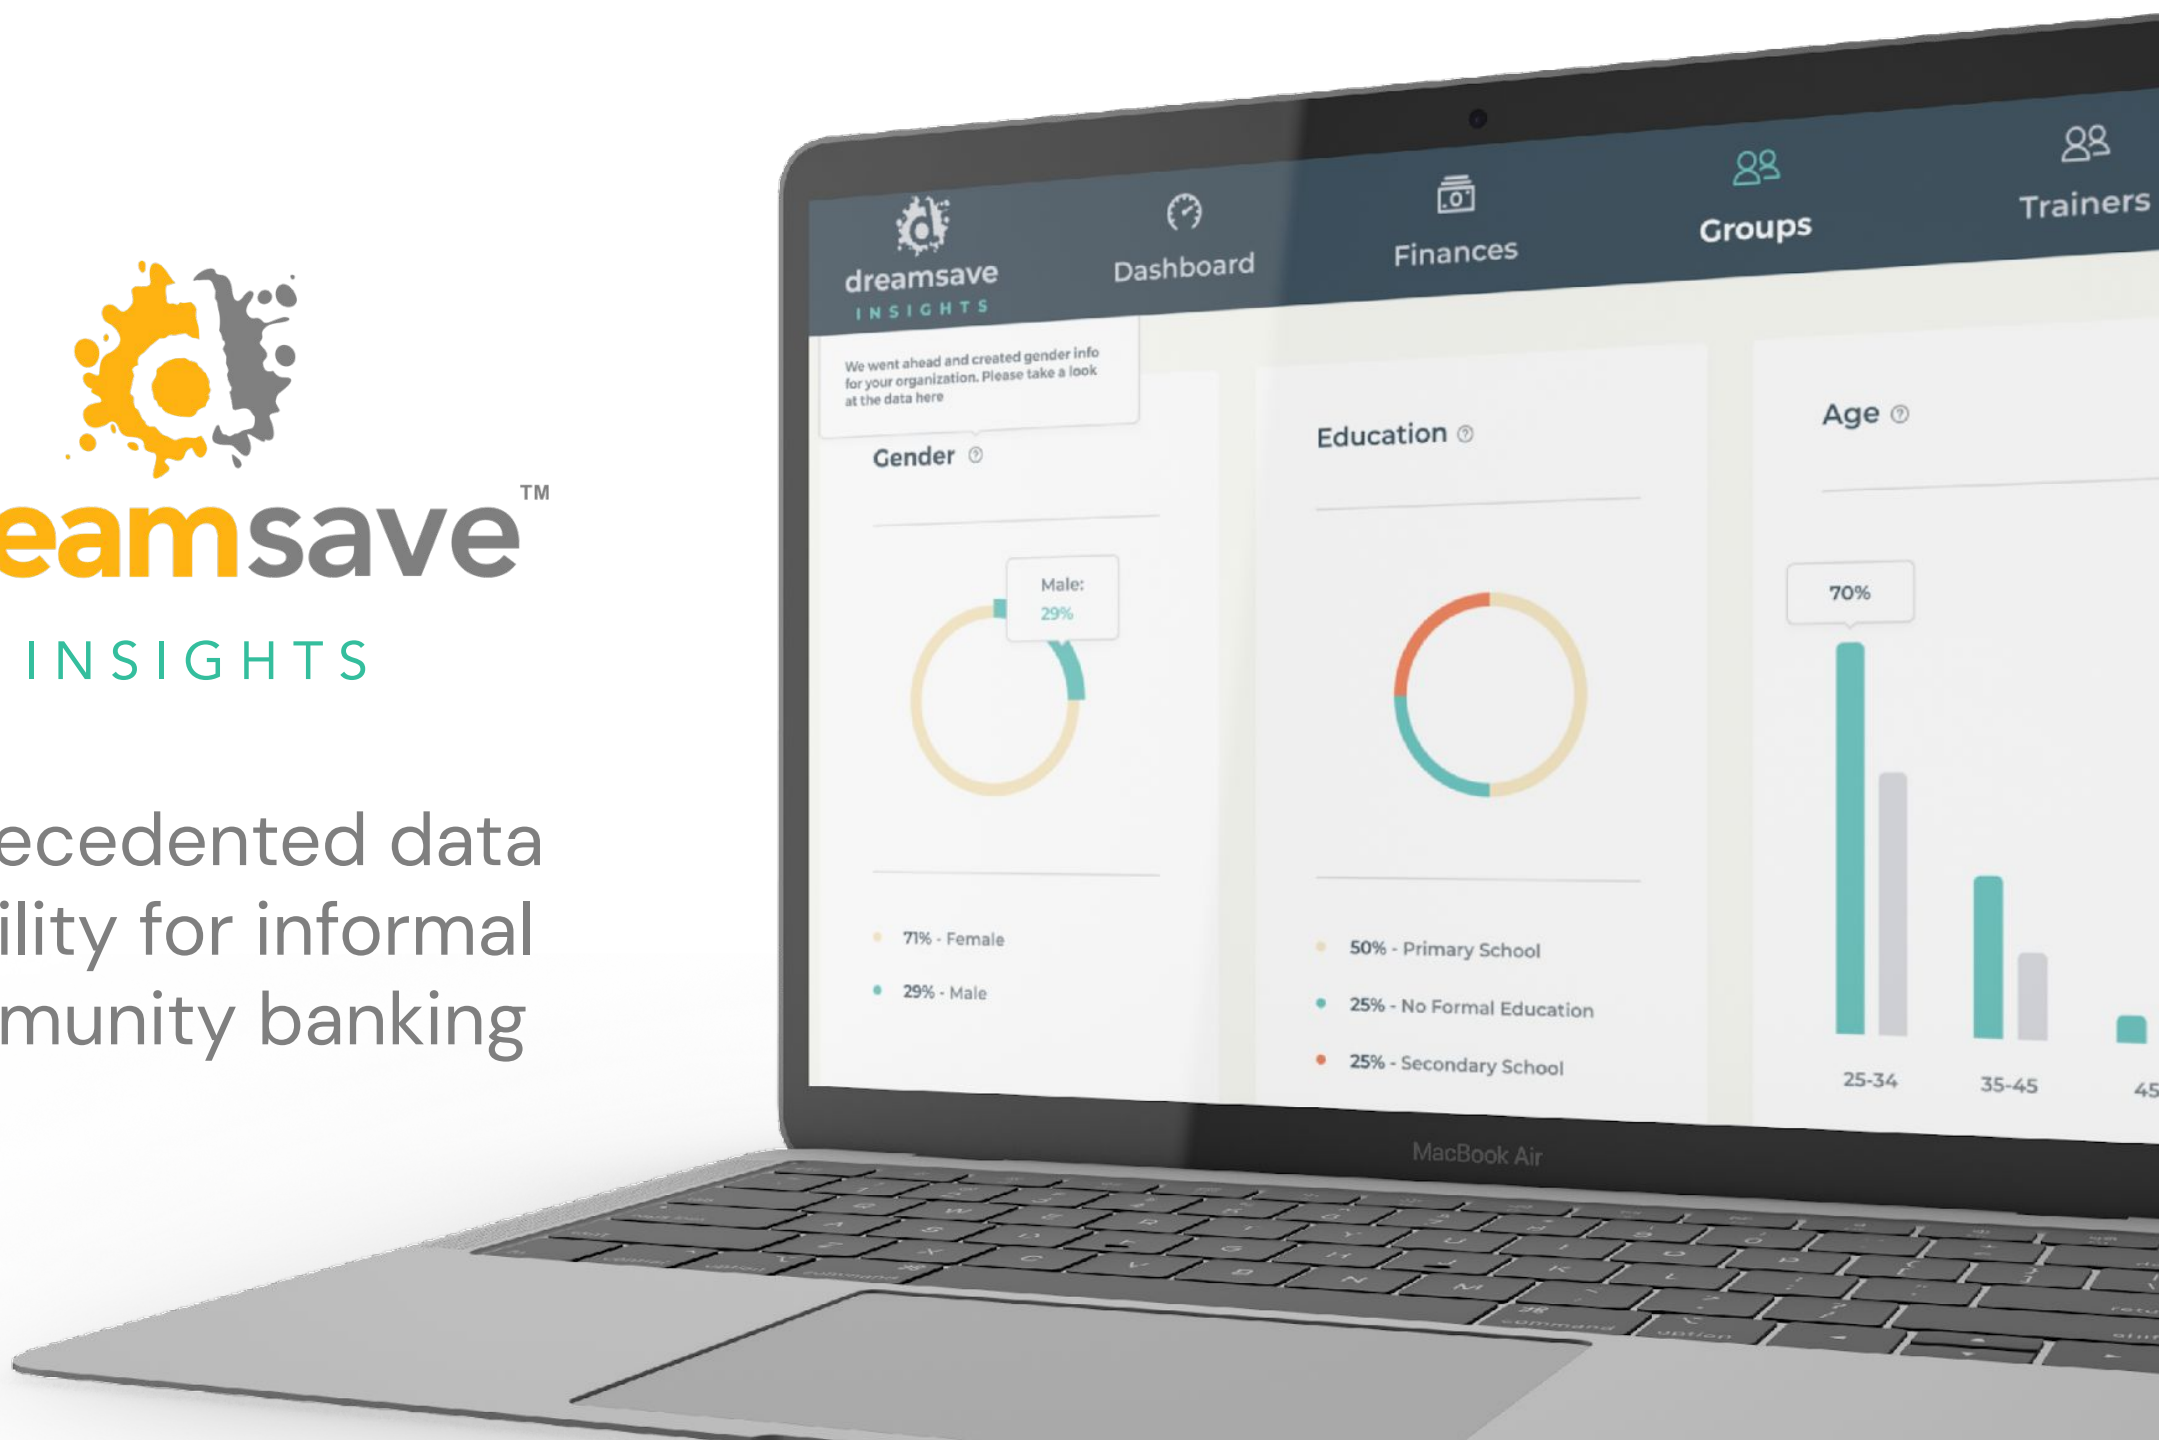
eamsave™

INSIGHTS

ecedented data ility for informal munity banking

dreamsave INSIGHTS

Dashboard

Finances

Groups

Trainers

We went ahead and created gender info for your organization. Please take a look at the data here

Gender

Male: 29%

71% - Female

29% - Male

Education

50% - Primary School

25% - No Formal Education

25% - Secondary School

Age

70%

25-34

35-45

45

MacBook Air